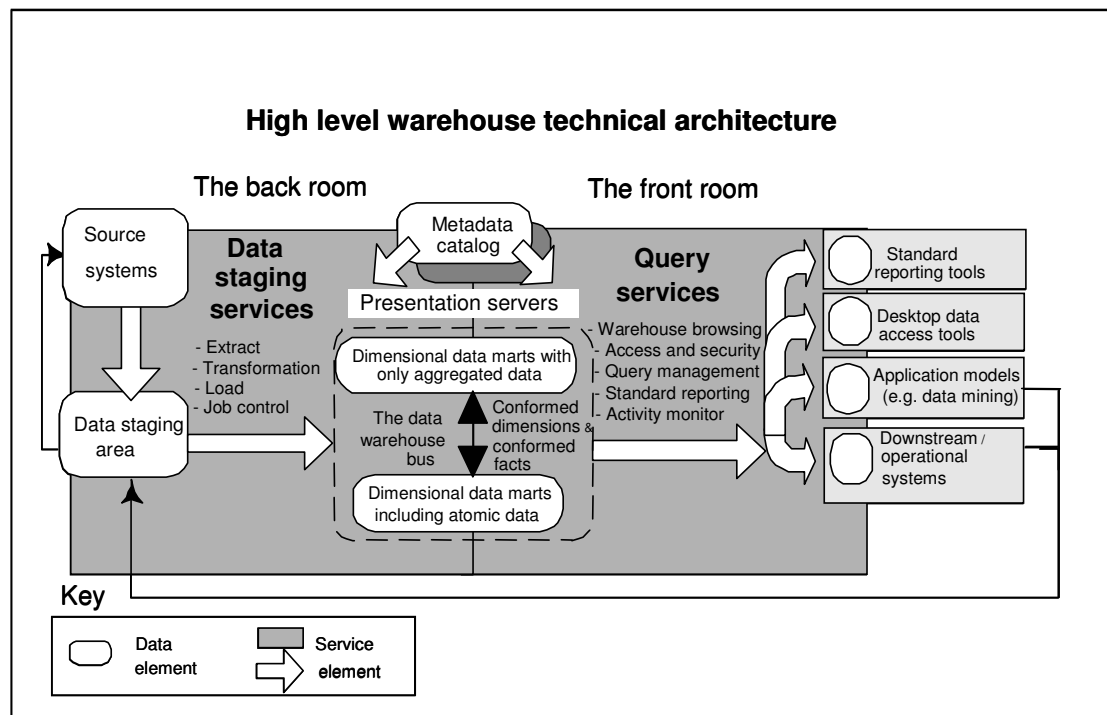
High level warehouse technical architecture

The back room

The front room

Source systems

Metadata catalog

Data staging services

Query services

Presentation servers

Standard reporting tools

Desktop data access tools

Application models (e.g. data mining)

Downstream / operational systems

- Extract
- Transformation
- Load
- Job control

Data staging area

Dimensional data marts with only aggregated data

The data warehouse bus

Conformed dimensions & conformed facts

Dimensional data marts including atomic data

- Warehouse browsing
- Access and security
- Query management
- Standard reporting
- Activity monitor

Key

Data element

Service element